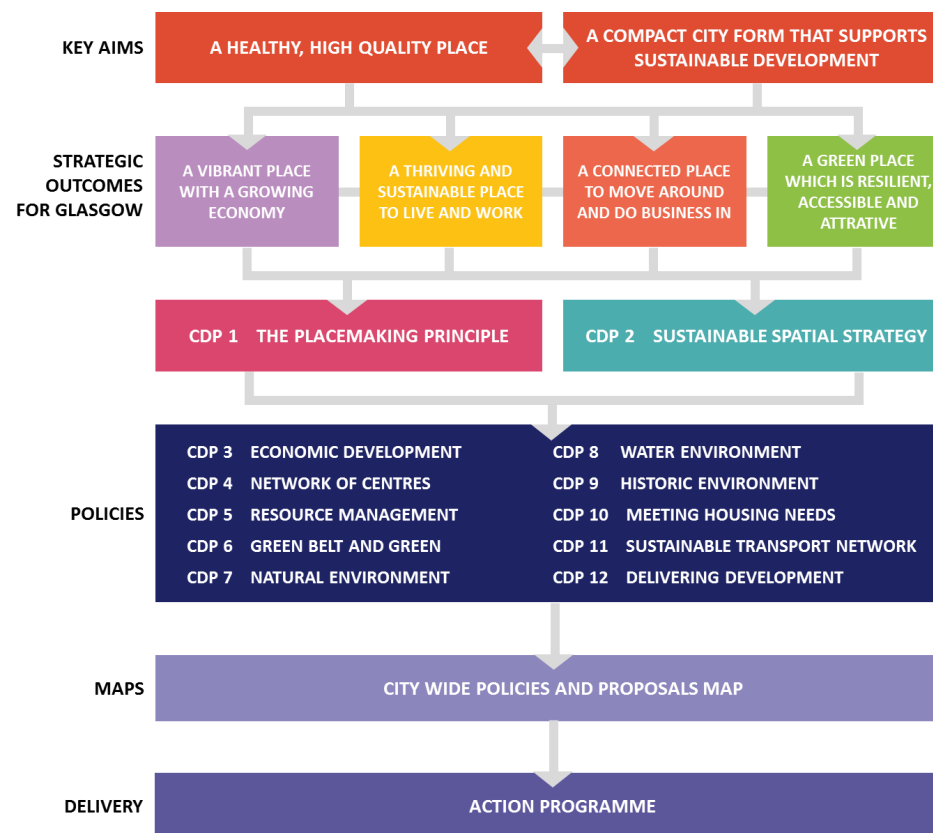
KEY AIMS

A HEALTHY, HIGH QUALITY PLACE

A COMPACT CITY FORM THAT SUPPORTS SUSTAINABLE DEVELOPMENT

STRATEGIC OUTCOMES FOR GLASGOW

A VIBRANT PLACE WITH A GROWING ECONOMY

A THRIVING AND SUSTAINABLE PLACE TO LIVE AND WORK

A CONNECTED PLACE TO MOVE AROUND AND DO BUSINESS IN

A GREEN PLACE WHICH IS RESILIENT, ACCESSIBLE AND ATTRATIVE

CDP 1 THE PLACEMAKING PRINCIPLE

CDP 2 SUSTAINABLE SPATIAL STRATEGY

POLICIES

CDP 3 ECONOMIC DEVELOPMENT
CDP 4 NETWORK OF CENTRES
CDP 5 RESOURCE MANAGEMENT
CDP 6 GREEN BELT AND GREEN
CDP 7 NATURAL ENVIRONMENT

CDP 8 WATER ENVIRONMENT
CDP 9 HISTORIC ENVIRONMENT
CDP 10 MEETING HOUSING NEEDS
CDP 11 SUSTAINABLE TRANSPORT NETWORK
CDP 12 DELIVERING DEVELOPMENT

MAPS

CITY WIDE POLICIES AND PROPOSALS MAP

DELIVERY

ACTION PROGRAMME